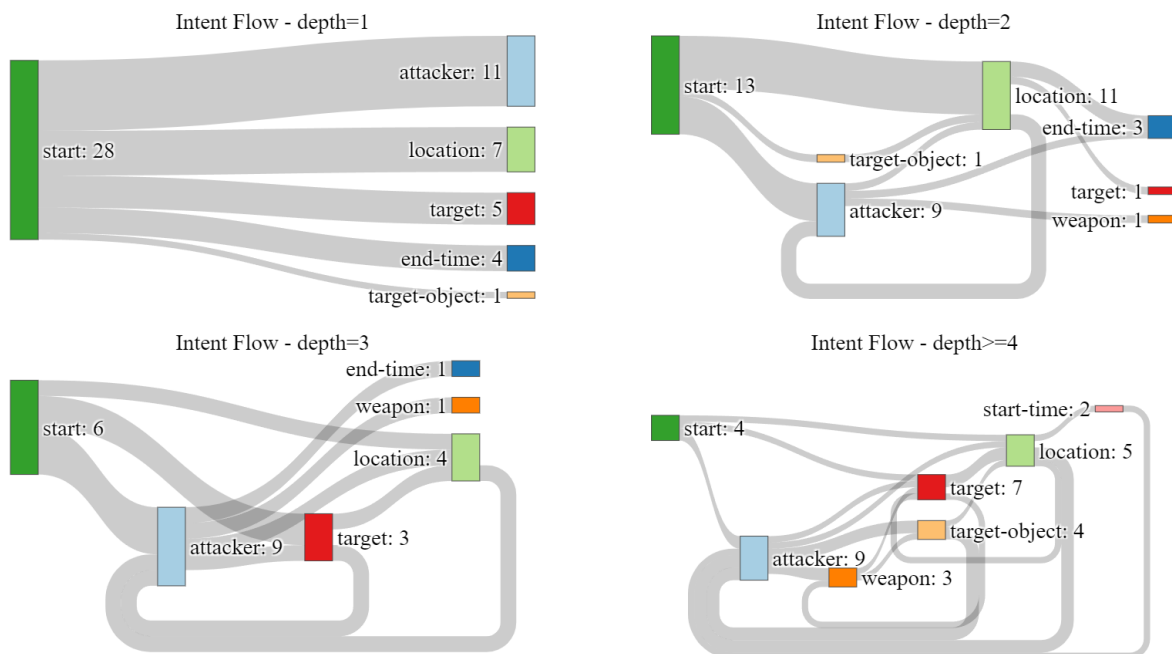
Intent Flow - depth=1

start: 28

attacker: 11

location: 7

target: 5

end-time: 4

target-object: 1

Intent Flow - depth=2

start: 13

location: 11

end-time: 3

target-object: 1

attacker: 9

target: 1

weapon: 1

Intent Flow - depth=3

start: 6

end-time: 1

weapon: 1

location: 4

attacker: 9

target: 3

Intent Flow - depth>=4

start: 4

start-time: 2

location: 5

target: 7

target-object: 4

attacker: 9

weapon: 3